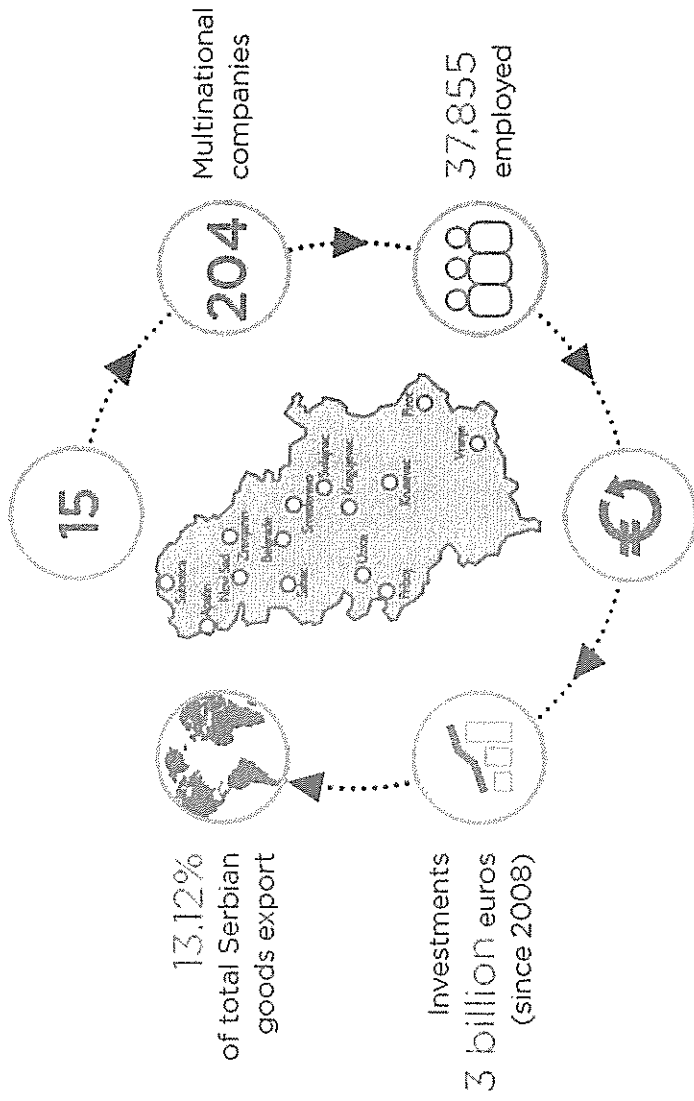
15

204

Multinational companies

37,855 employed

Investments 3 billion euros (since 2008)

13.12% of total Serbian goods export

Subotica

Sombor

Novi Sad

Zrenjanin

Beograd

Šabac

Smederevo

Požarevac

Kragujevac

Užice

Kraljevo

Čačak

Niš

Vranje

Pirot